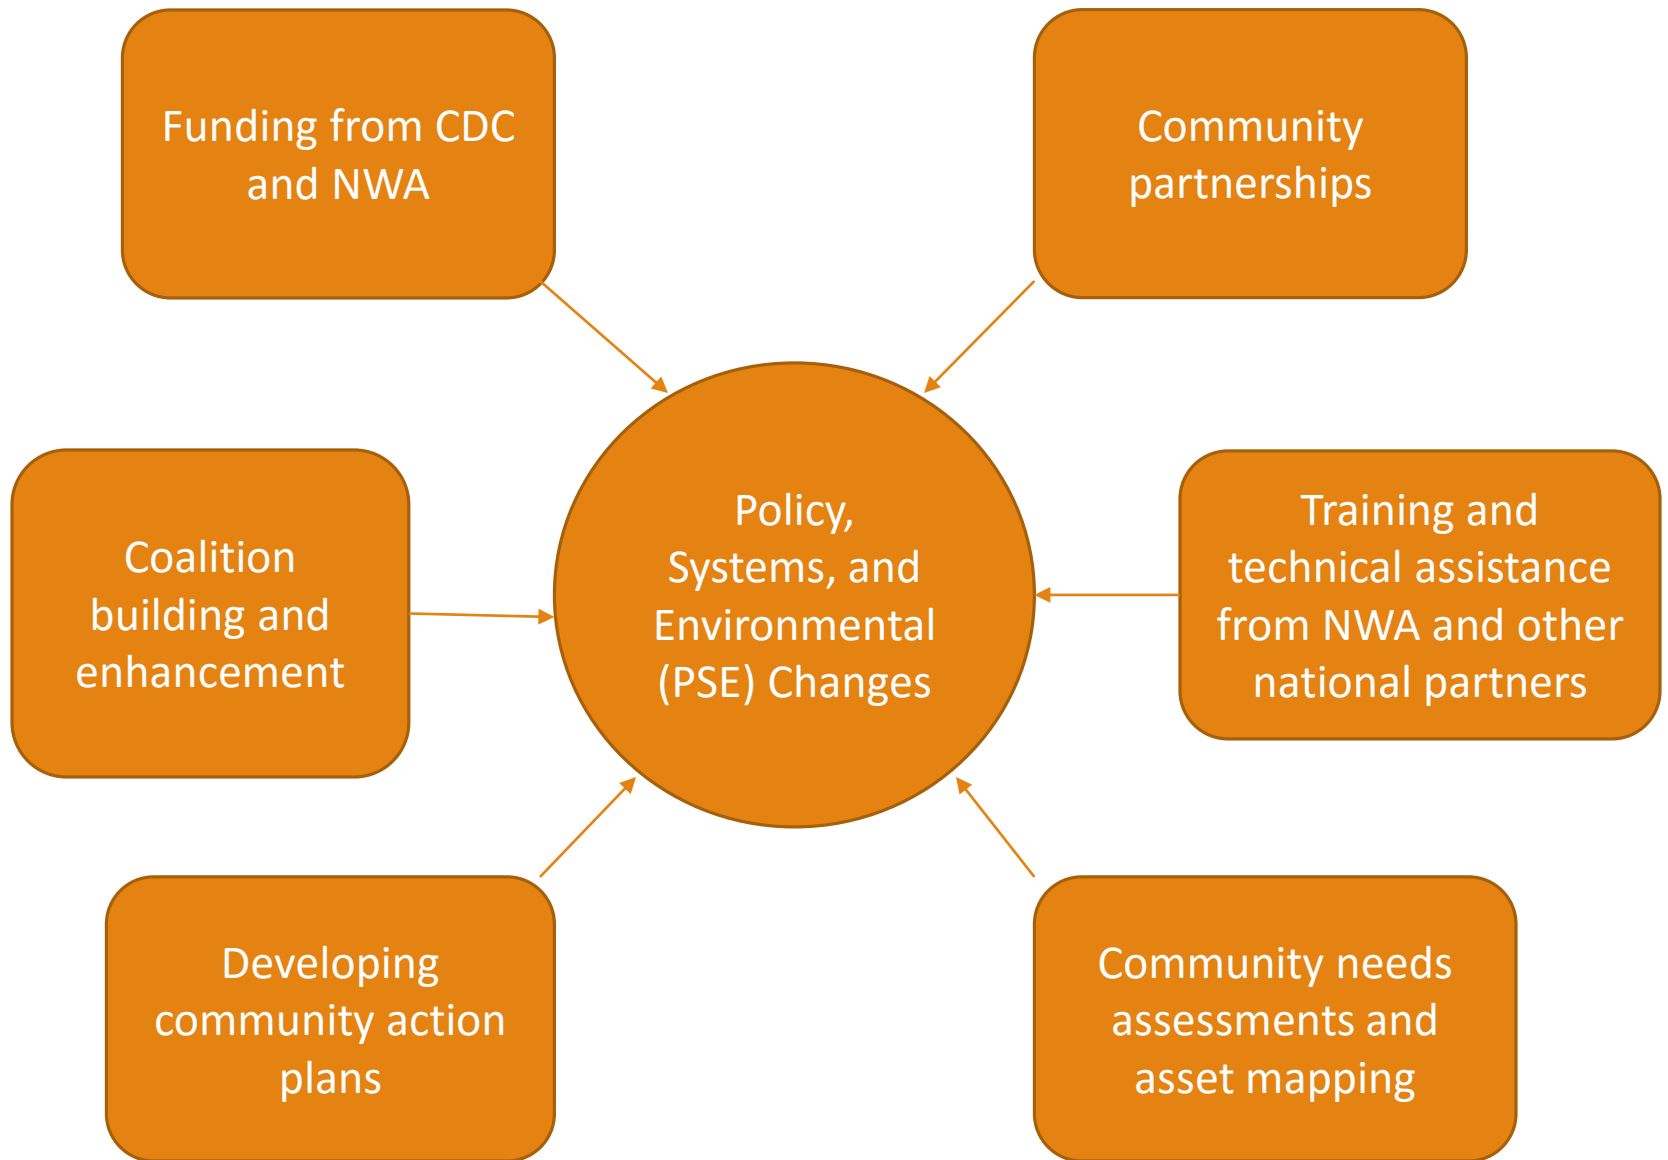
Funding from CDC and NWA

Community partnerships

Coalition building and enhancement

Policy, Systems, and Environmental (PSE) Changes

Training and technical assistance from NWA and other national partners

Developing community action plans

Community needs assessments and asset mapping